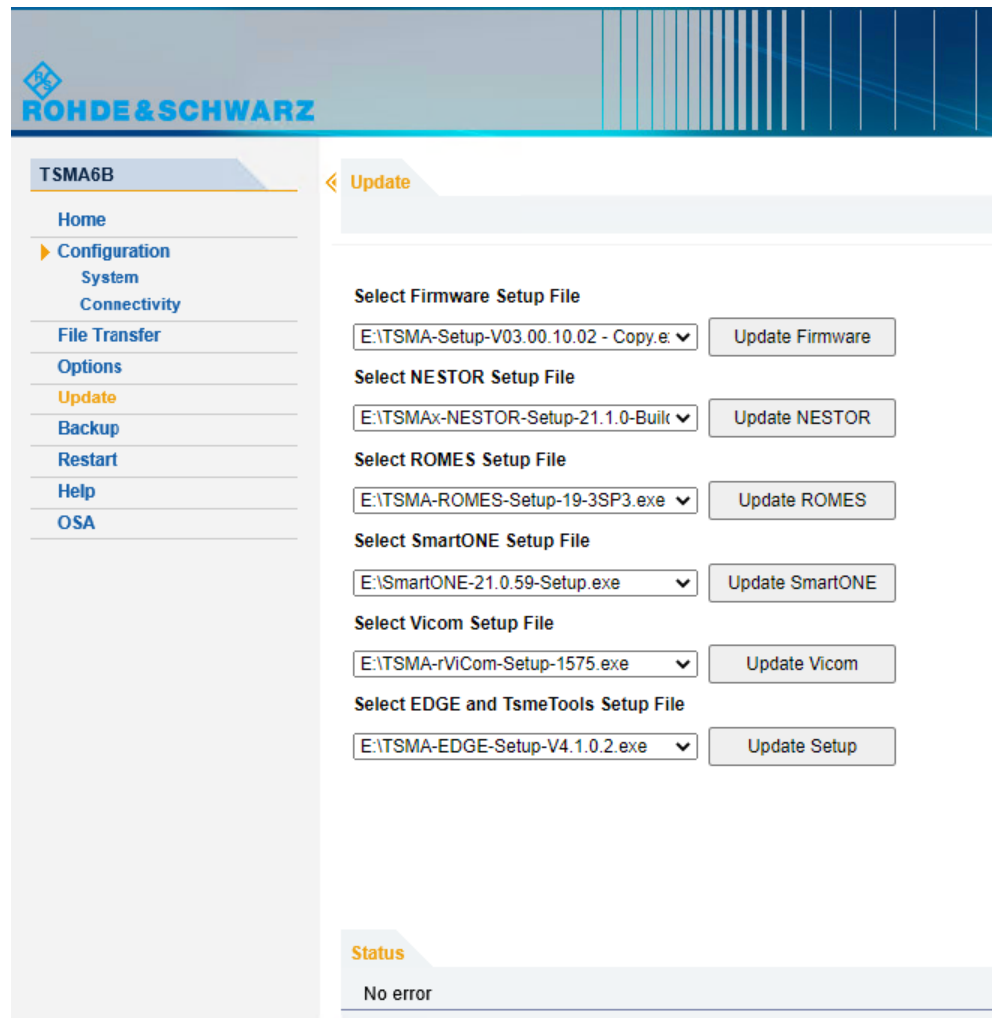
R&S
ROHDE&SCHWARZ

TSMA6B

Home
Configuration
System
Connectivity
File Transfer
Options
Update
Backup
Restart
Help
OSA

Update

Select Firmware Setup File
E:\TSMA-Setup-V03.00.10.02 - Copy.e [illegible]
Update Firmware

Select NESTOR Setup File
E:\TSMAx-NESTOR-Setup-21.1.0-Buil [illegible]
Update NESTOR

Select ROMES Setup File
E:\TSMA-ROMES-Setup-19-3SP3.exe
Update ROMES

Select SmartONE Setup File
E:\SmartONE-21.0.59-Setup.exe
Update SmartONE

Select Vicom Setup File
E:\TSMA-rViCom-Setup-1575.exe
Update Vicom

Select EDGE and TsmeTools Setup File
E:\TSMA-EDGE-Setup-V4.1.0.2.exe
Update Setup

Status
No error